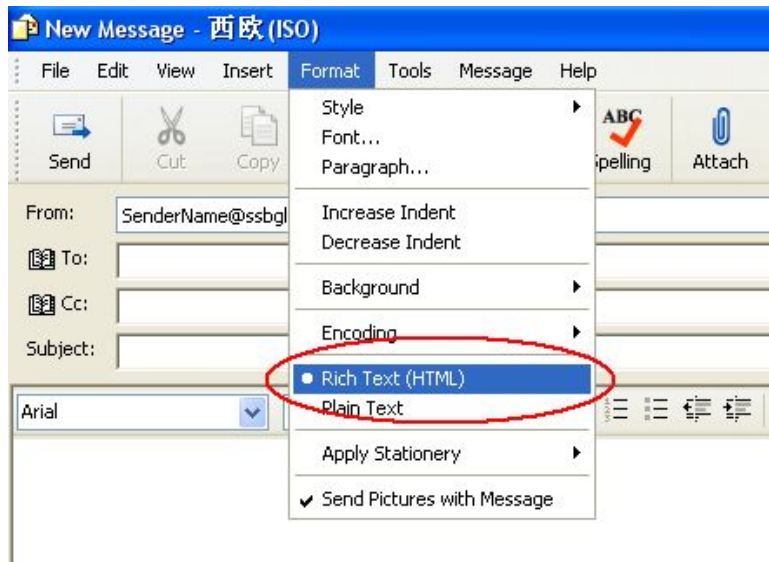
New Message - 西欧 (ISO)

File Edit View Insert Format Tools Message Help

Send Cut Copy

Style
Font...
Paragraph...
Increase Indent
Decrease Indent
Background
Encoding
Rich Text (HTML)
Plain Text
Apply Stationery
Send Pictures with Message

ABC
Spelling Attach

From: SenderName@ssbgl
To:
Cc:
Subject:

Arial